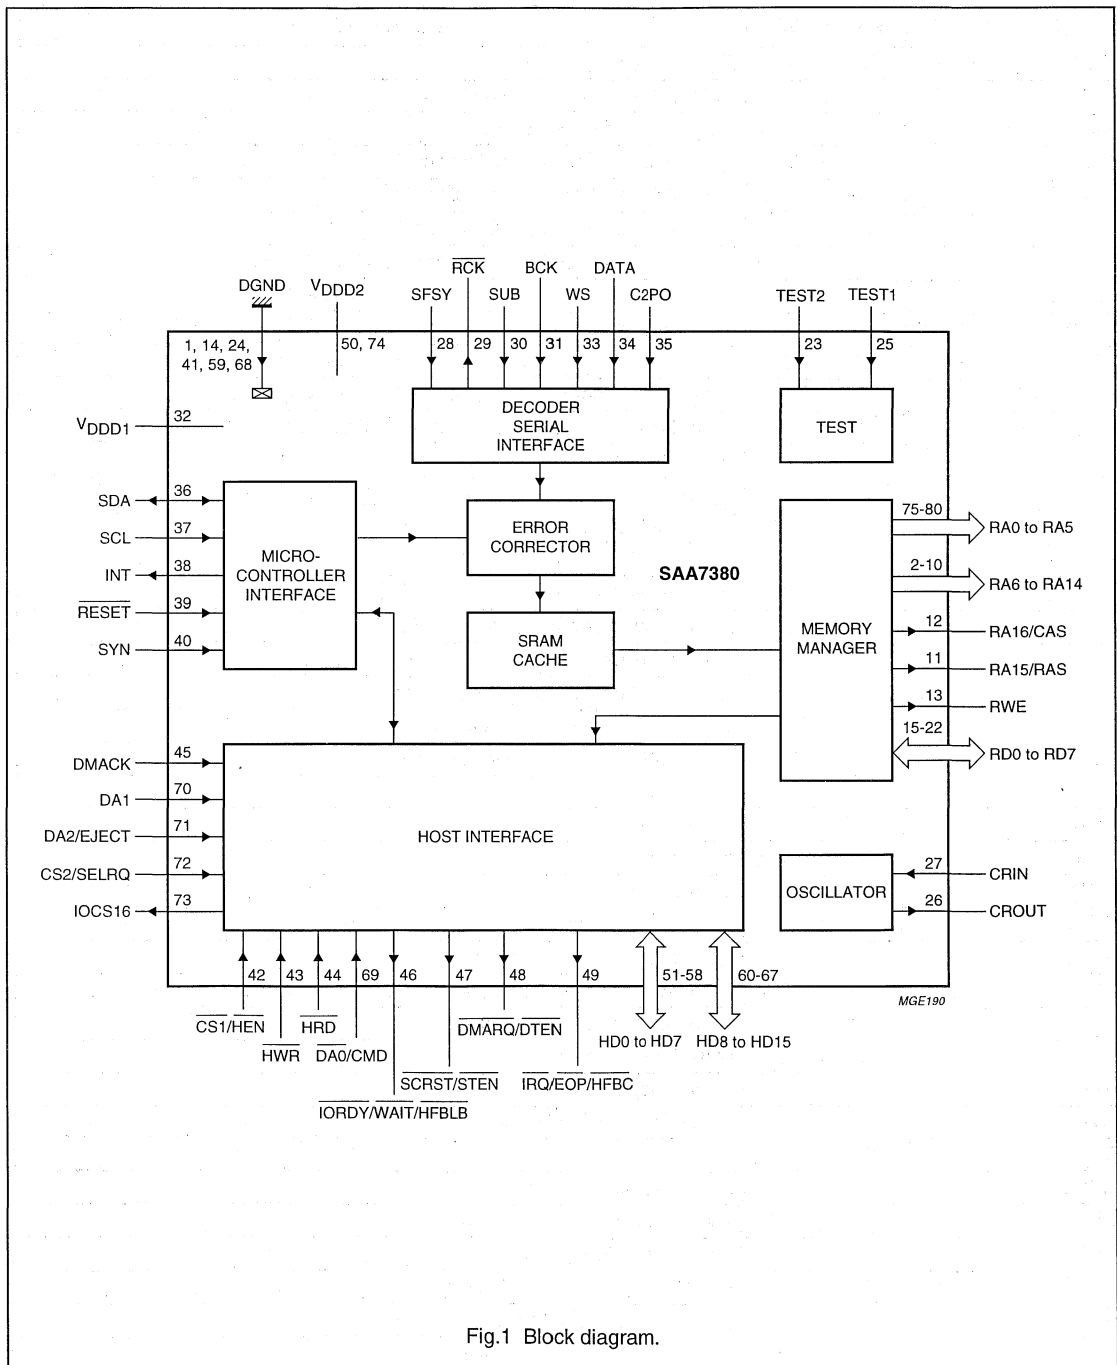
$\overline{RCK}$ BCK DATA

DGND $V_{DDD2}$ SFSY SUB WS C2PO TEST2 TEST1

1, 14, 24, 41, 59, 68

50, 74

28 29 30 31 33 34 35

23 25

$V_{DDD1}$ 32

DECODER SERIAL INTERFACE

TEST

SDA 36
SCL 37
INT 38
$\overline{RESET}$ 39
SYN 40

MICRO-CONTROLLER INTERFACE

ERROR CORRECTOR

SAA7380

SRAM CACHE

MEMORY MANAGER

75-80 RA0 to RA5
2-10 RA6 to RA14
12 RA16/$\overline{CAS}$
11 RA15/$\overline{RAS}$
13 $\overline{RWE}$
15-22 RD0 to RD7

DMACK 45
DA1 70
DA2/EJECT 71
CS2/SELRQ 72
IOCS16 73

HOST INTERFACE

OSCILLATOR

27 CRIN
26 CROUT

42 43 44 69 46 47 48 49 51-58 60-67

MGE190

$\overline{CS1}/\overline{HEN}$
$\overline{HWR}$
$\overline{HRD}$
$\overline{DA0}/CMD$
$\overline{SCRST}/\overline{STEN}$
$\overline{IORDY}/\overline{WAIT}/\overline{HFBLB}$
$\overline{DMARQ}/\overline{DTEN}$
$\overline{IRQ}/\overline{EOP}/\overline{HFBC}$
HD0 to HD7
HD8 to HD15

Fig.1 Block diagram.